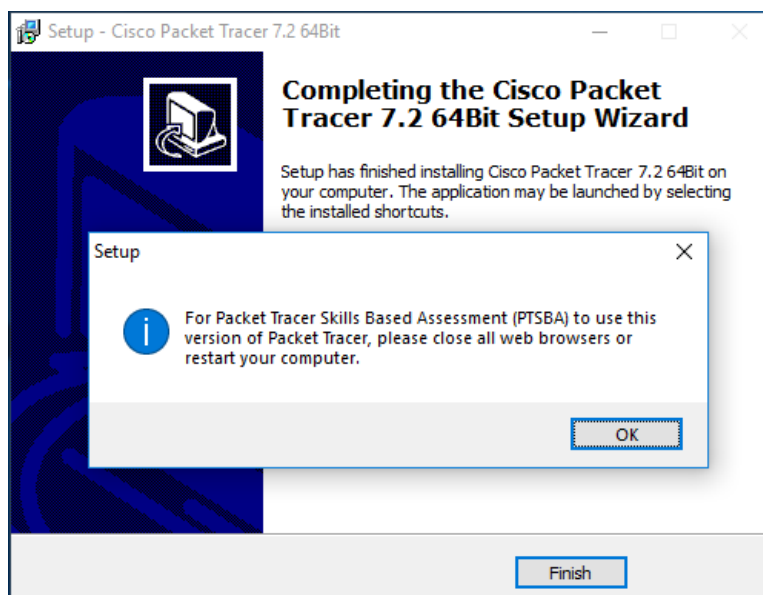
Setup - Cisco Packet Tracer 7.2 64Bit

Completing the Cisco Packet Tracer 7.2 64Bit Setup Wizard

Setup has finished installing Cisco Packet Tracer 7.2 64Bit on your computer. The application may be launched by selecting the installed shortcuts.

Setup

For Packet Tracer Skills Based Assessment (PTSBA) to use this version of Packet Tracer, please close all web browsers or restart your computer.

OK

Finish